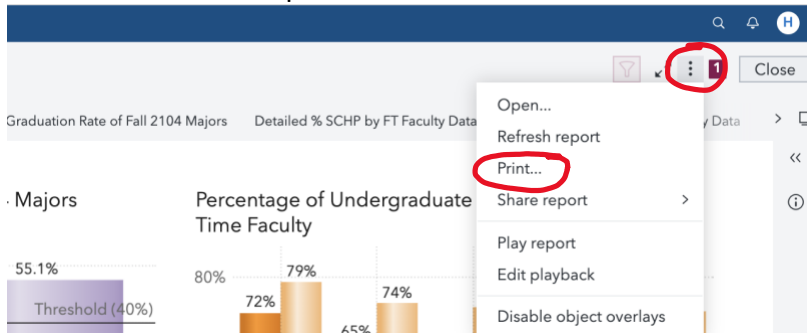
H

1 Close

Graduation Rate of Fall 2104 Majors Detailed % SCHP by FT Faculty Data y Data

Open...
Refresh report
Print...
Share report
Play report
Edit playback
Disable object overlays

Majors

55.1%

Threshold (40%)

Percentage of Undergraduate Time Faculty

80%

79%

72%

74%

65%